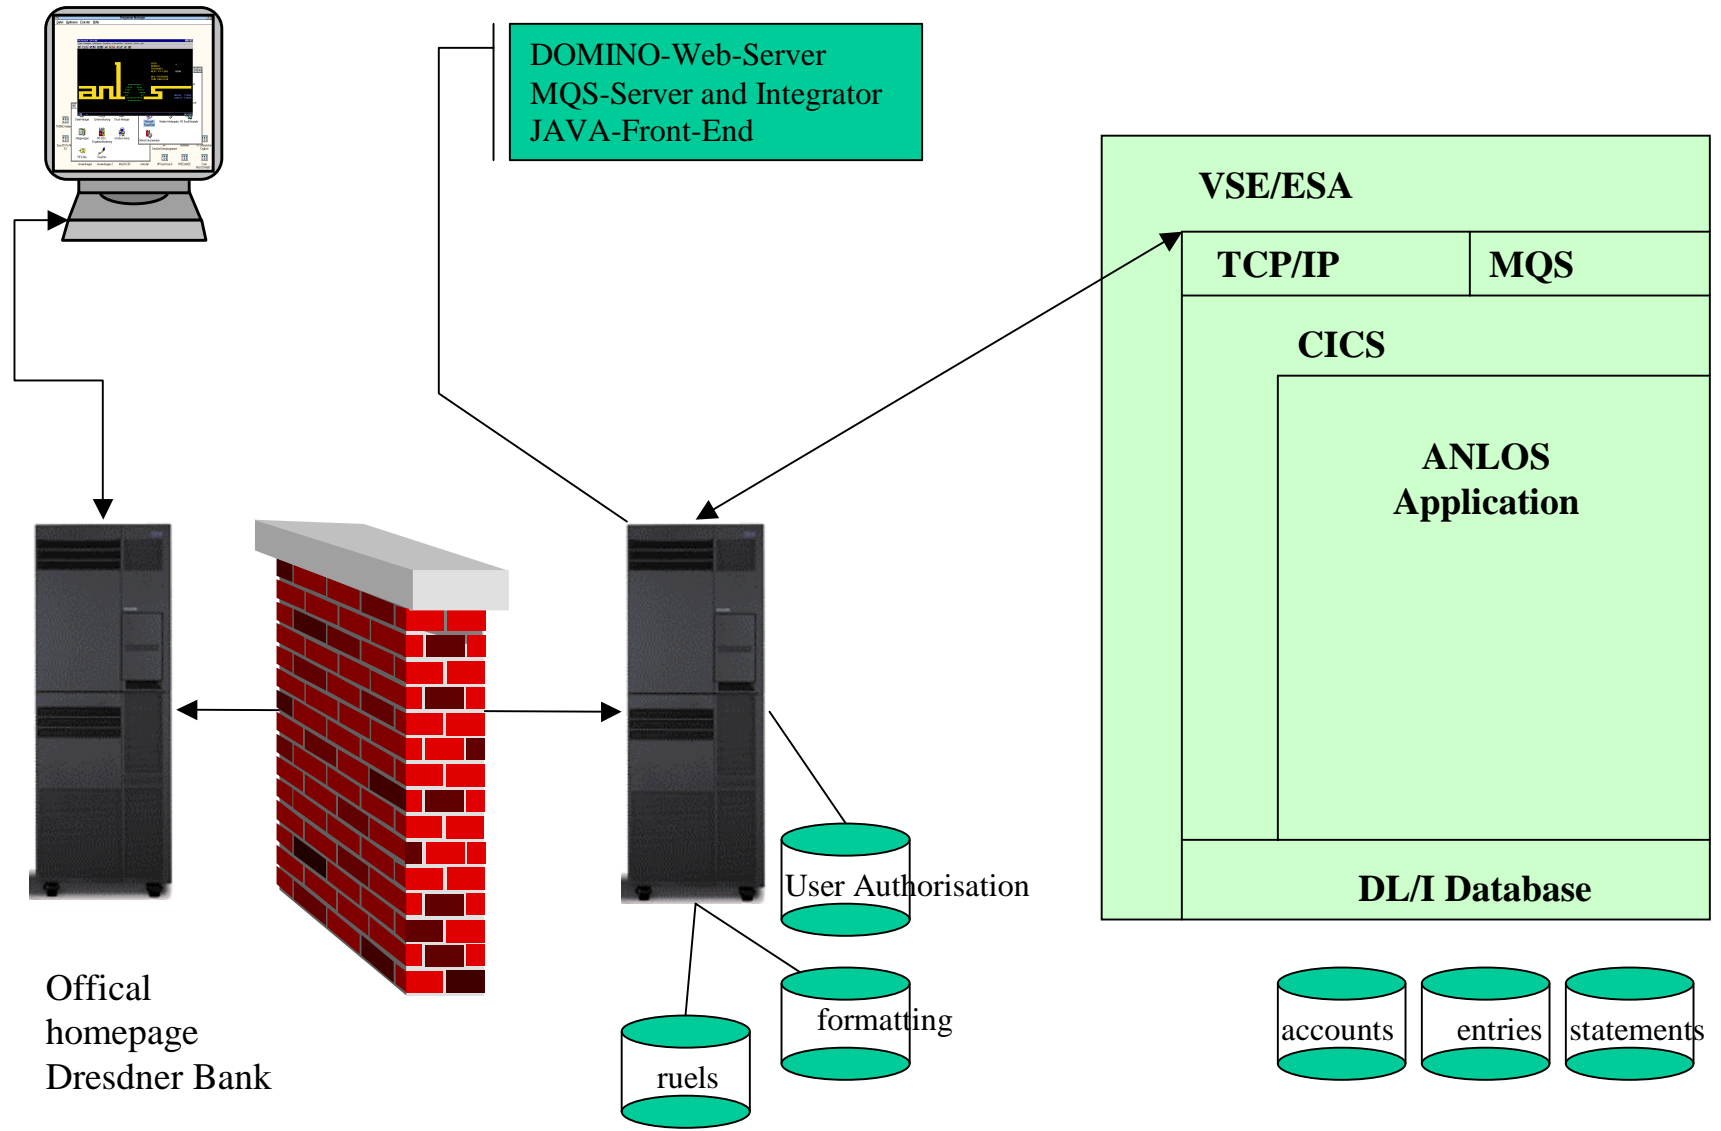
anlos

DOMINO-Web-Server
MQS-Server and Integrator
JAVA-Front-End

VSE/ESA

TCP/IP

MQS

CICS

ANLOS
Application

DL/I Database

User Authorisation

formatting

ruels

accounts

entries

statements

Offical
homepage
Dresdner Bank